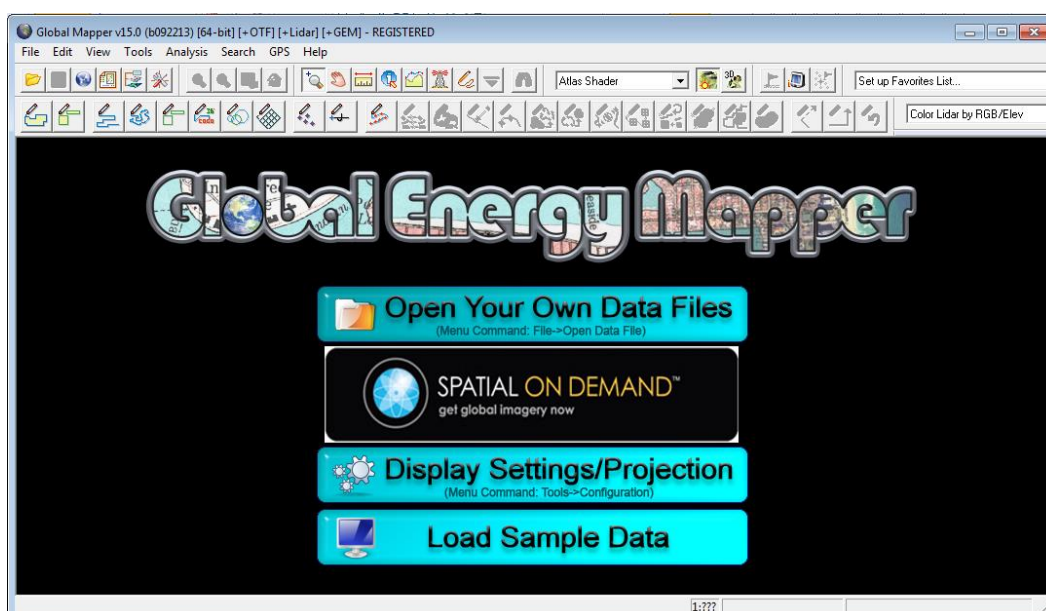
Global Mapper v15.0 (b092213) [64-bit] [+OTF] [+Lidar] [+GEM] - REGISTERED

File Edit View Tools Analysis Search GPS Help

Atlas Shader

Set up Favorites List...

Color Lidar by RGB/Elev

Global Energy Mapper

Open Your Own Data Files
(Menu Command: File->Open Data File)

SPATIAL ON DEMAND™
get global imagery now

Display Settings/Projection
(Menu Command: Tools->Configuration)

Load Sample Data

1:???